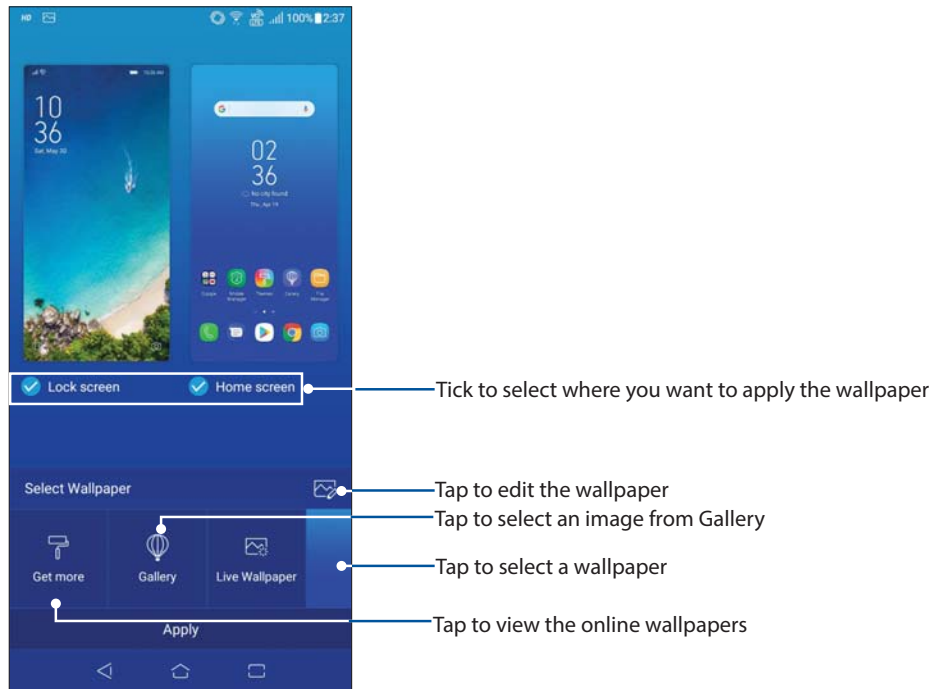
HD 100% 2:37

10
36
Sat, May 30

02
36
No city found
Thu, Apr 19

Lock screen
Home screen

Tick to select where you want to apply the wallpaper

Select Wallpaper

Tap to edit the wallpaper

Tap to select an image from Gallery

Get more
Gallery
Live Wallpaper

Tap to select a wallpaper

Apply

Tap to view the online wallpapers